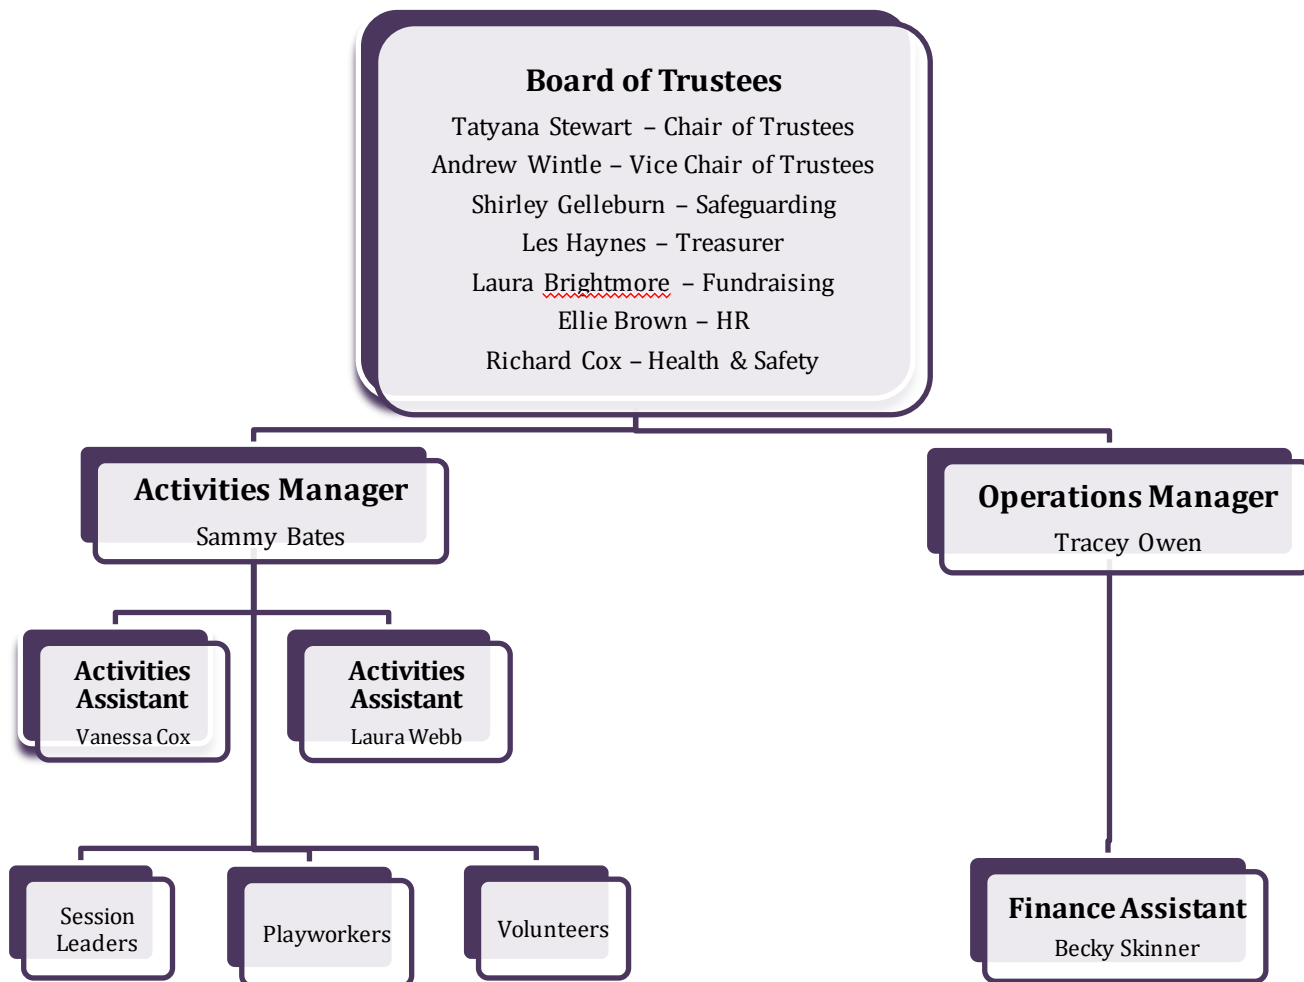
Board of Trustees

Tatyana Stewart – Chair of Trustees
Andrew Wintle – Vice Chair of Trustees
Shirley Gelleburn – Safeguarding
Les Haynes – Treasurer
Laura Brightmore – Fundraising
Ellie Brown – HR
Richard Cox – Health & Safety

Activities Manager
Sammy Bates

Operations Manager
Tracey Owen

Activities Assistant
Vanessa Cox

Activities Assistant
Laura Webb

Session Leaders

Playworkers

Volunteers

Finance Assistant
Becky Skinner